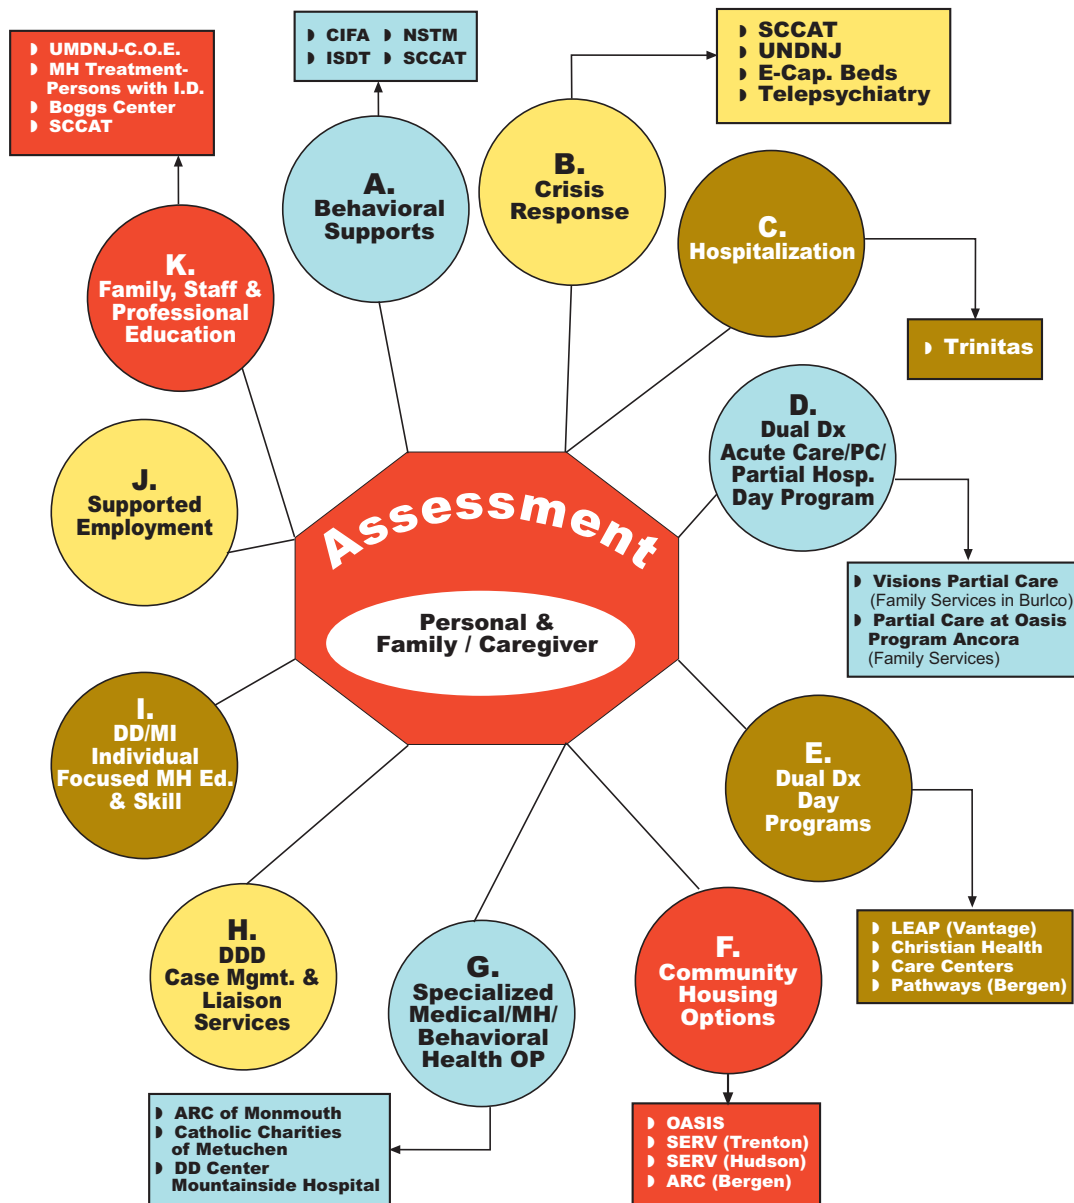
◗ UMDNJ-C.O.E.
◗ MH Treatment-Persons with I.D.
◗ Boggs Center
◗ SCCAT

◗ CIFA ◗ NSTM
◗ ISDT ◗ SCCAT

◗ SCCAT
◗ UNDNJ
◗ E-Cap. Beds
◗ Telepsychiatry

A. Behavioral Supports

B. Crisis Response

C. Hospitalization

◗ Trinitas

K. Family, Staff & Professional Education

D. Dual Dx Acute Care/PC/ Partial Hosp. Day Program

J. Supported Employment

Assessment

Personal & Family / Caregiver

◗ Visions Partial Care (Family Services in Burlco)
◗ Partial Care at Oasis Program Ancora (Family Services)

I. DD/MI Individual Focused MH Ed. & Skill

E. Dual Dx Day Programs

◗ LEAP (Vantage)
◗ Christian Health
◗ Care Centers
◗ Pathways (Bergen)

H. DDD Case Mgmt. & Liaison Services

G. Specialized Medical/MH/ Behavioral Health OP

F. Community Housing Options

◗ ARC of Monmouth
◗ Catholic Charities of Metuchen
◗ DD Center Mountainside Hospital

◗ OASIS
◗ SERV (Trenton)
◗ SERV (Hudson)
◗ ARC (Bergen)